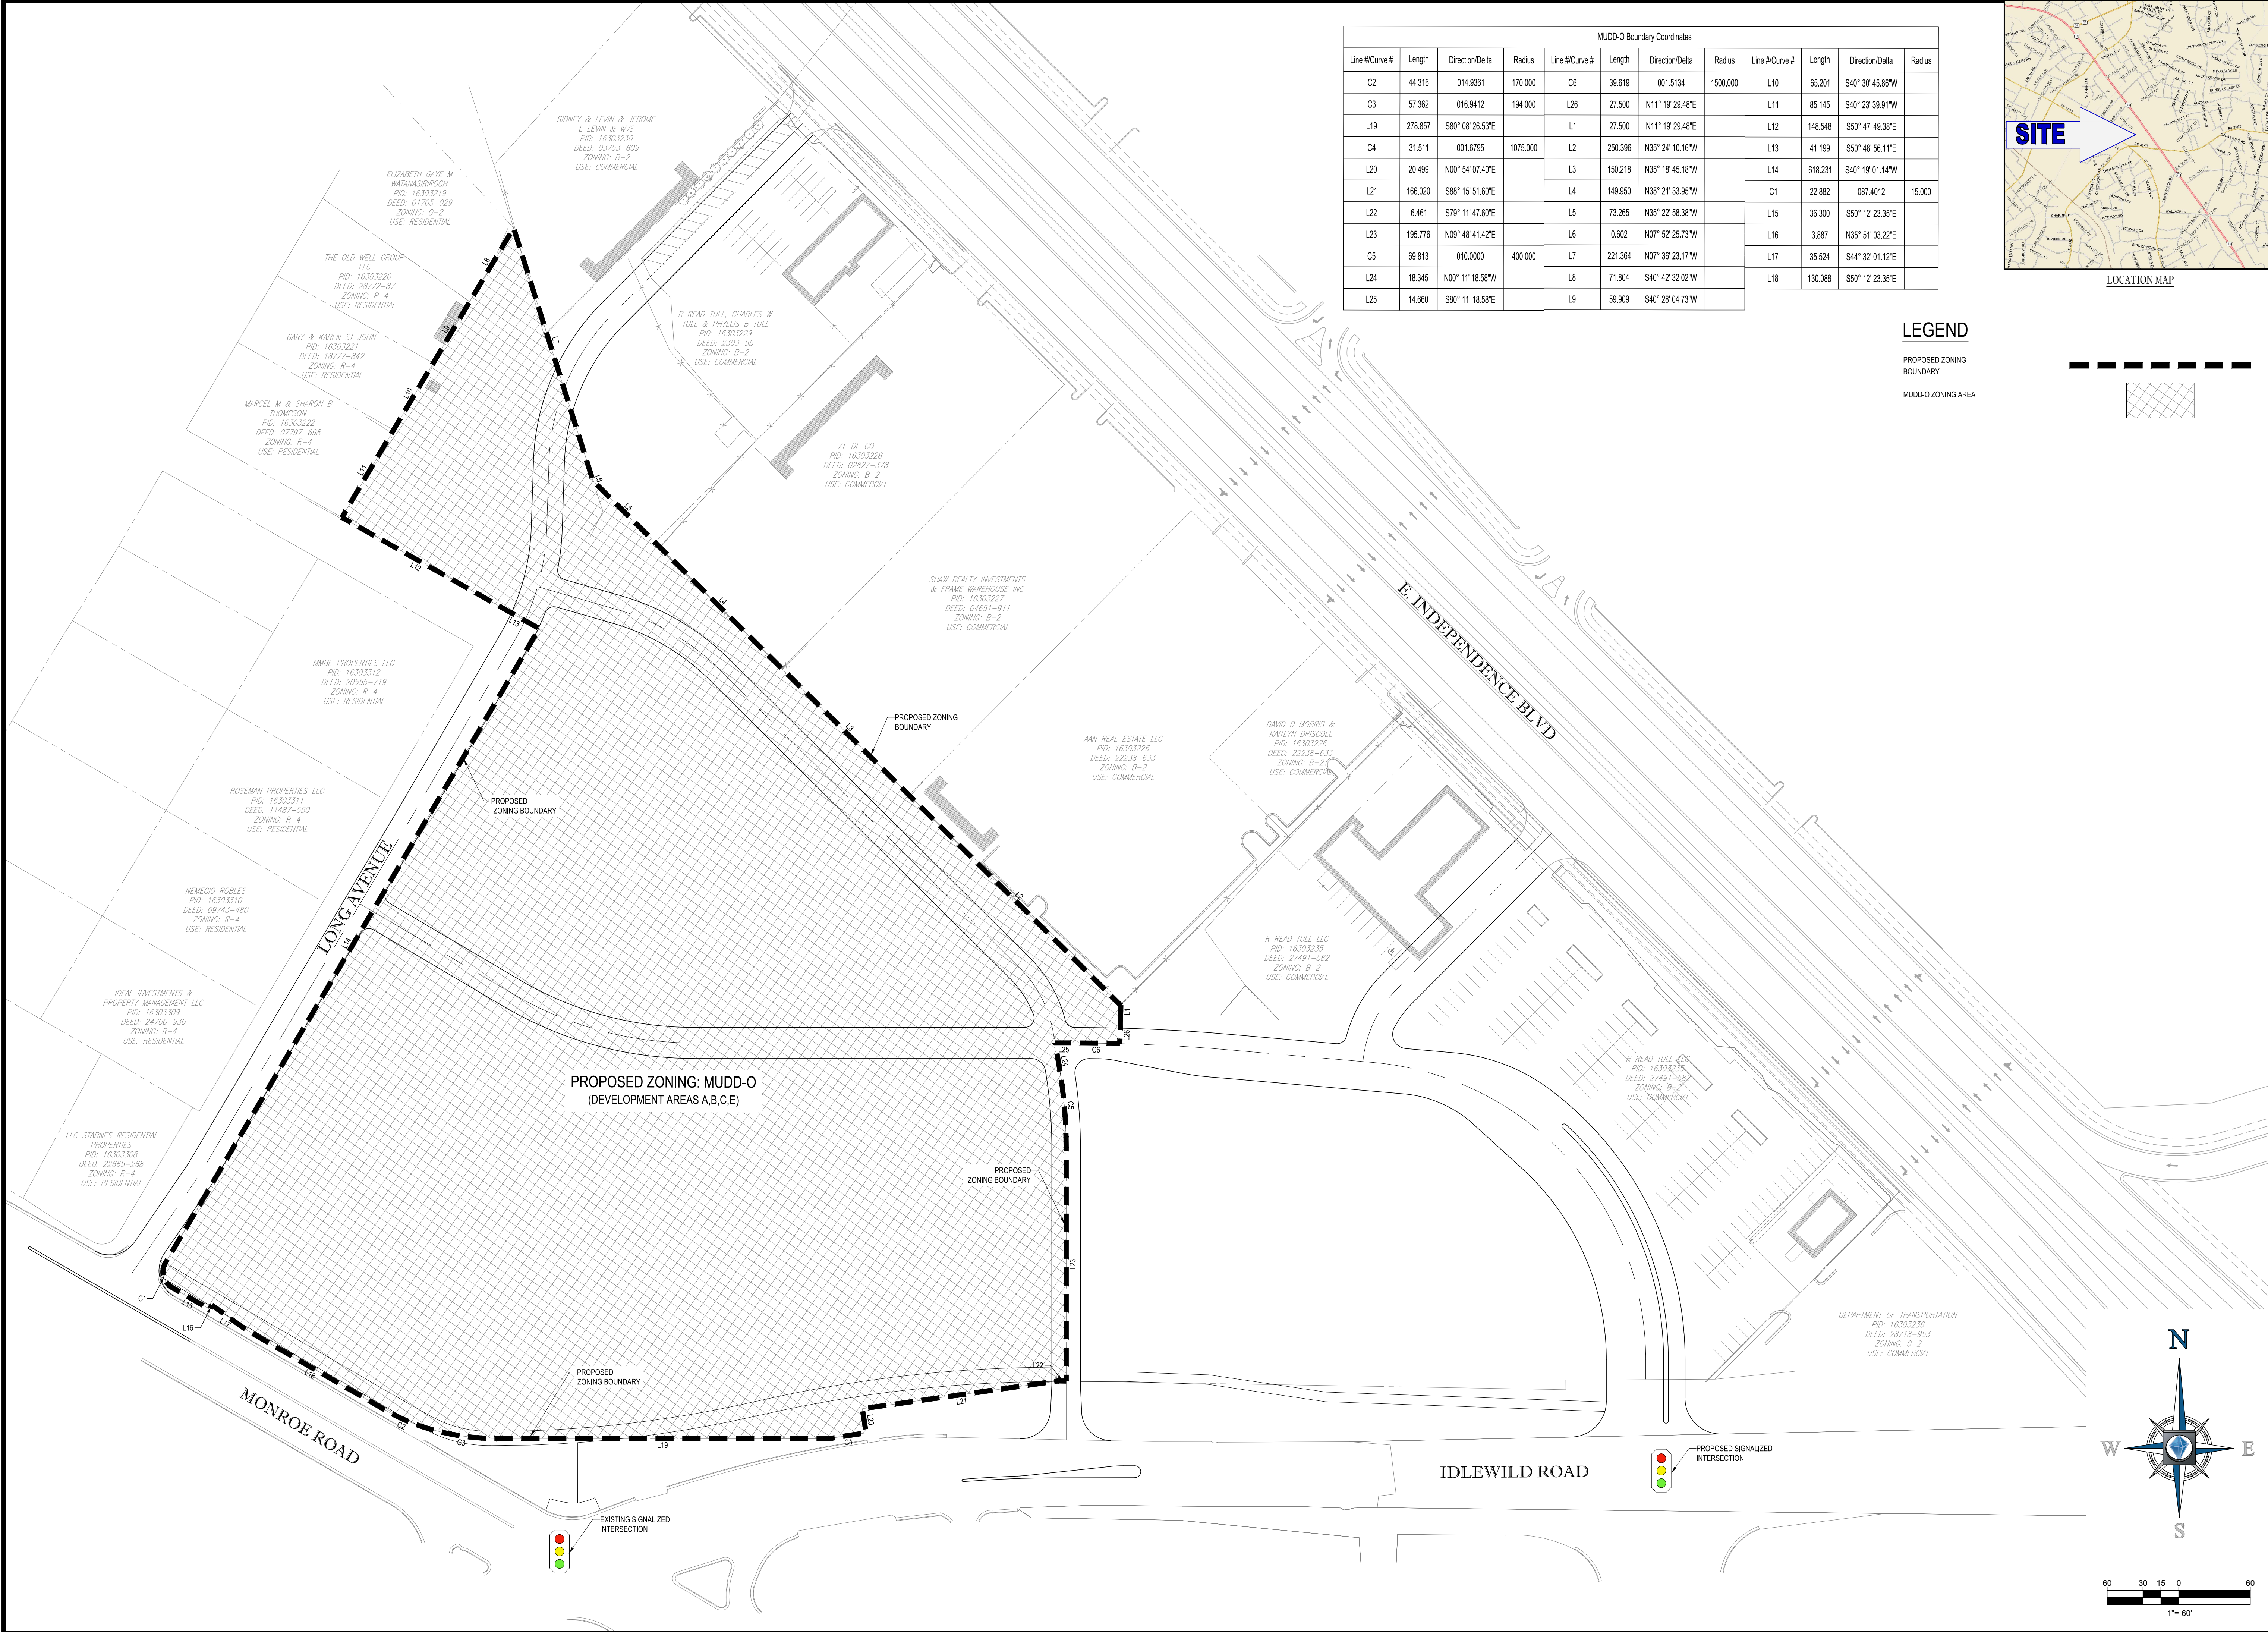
MUDD-O Boundary Coordinates

| Line #/Curve # | Length | Direction/Delta | Radius | Line #/Curve # | Length | Direction/Delta | Radius | Line #/Curve # | Length | Direction/Delta | Radius |
|---|---|---|---|---|---|---|---|---|---|---|---|
| C2 | 44.316 | 014.9361 | 170.000 | C6 | 39.619 | 001.5134 | 1500.000 | L10 | 65.201 | S40° 30' 45.86"W | |
| C3 | 57.362 | 016.9412 | 194.000 | L26 | 27.500 | N11° 19' 29.48"E | | L11 | 85.145 | S40° 23' 39.91"W | |
| L19 | 278.857 | S80° 08' 26.53"E | | L1 | 27.500 | N11° 19' 29.48"E | | L12 | 148.548 | S50° 47' 49.38"E | |
| C4 | 31.511 | 001.6795 | 1075.000 | L2 | 250.396 | N35° 24' 10.16"W | | L13 | 41.199 | S50° 48' 56.11"E | |
| L20 | 20.499 | N00° 54' 07.40"E | | L3 | 150.218 | N35° 18' 45.18"W | | L14 | 618.231 | S40° 19' 01.14"W | |
| L21 | 166.020 | S88° 15' 51.60"E | | L4 | 149.950 | N35° 21' 33.95"W | | C1 | 22.882 | 087.4012 | 15.000 |
| L22 | 6.461 | S79° 11' 47.60"E | | L5 | 73.265 | N35° 22' 58.38"W | | L15 | 36.300 | S50° 12' 23.35"E | |
| L23 | 195.776 | N09° 48' 41.42"E | | L6 | 0.602 | N07° 52' 25.73"W | | L16 | 3.887 | N35° 51' 03.22"E | |
| C5 | 69.813 | 010.0000 | 400.000 | L7 | 221.364 | N07° 36' 23.17"W | | L17 | 35.524 | S44° 32' 01.12"E | |
| L24 | 18.345 | N00° 11' 18.58"W | | L8 | 71.804 | S40° 42' 32.02"W | | L18 | 130.088 | S50° 12' 23.35"E | |
| L25 | 14.660 | S80° 11' 18.58"E | | L9 | 59.909 | S40° 28' 04.73"W | | | | | |

SITE
LOCATION MAP

LEGEND
PROPOSED ZONING BOUNDARY
MUDD-O ZONING AREA

SIDNEY & LEVIN & JEROME L LEVIN & WVS PID: 16303230 DEED: 03753-609 ZONING: B-2 USE: COMMERCIAL

ELIZABETH GAYE M WATANASIRIROCH PID: 16303219 DEED: 01705-029 ZONING: 0-2 USE: RESIDENTIAL

THE OLD WELL GROUP LLC PID: 16303220 DEED: 28772-87 ZONING: R-4 USE: RESIDENTIAL

GARY & KAREN ST JOHN PID: 16303221 DEED: 18777-842 ZONING: R-4 USE: RESIDENTIAL

MARCEL M & SHARON B THOMPSON PID: 16303222 DEED: 07797-698 ZONING: R-4 USE: RESIDENTIAL

R READ TULL, CHARLES W TULL & PHYLLIS B TULL PID: 16303229 DEED: 2303-55 ZONING: B-2 USE: COMMERCIAL

AL DE CO PID: 16303228 DEED: 02827-378 ZONING: B-2 USE: COMMERCIAL

SHAW REALTY INVESTMENTS & FRAME WAREHOUSE INC PID: 16303227 DEED: 04651-911 ZONING: B-2 USE: COMMERCIAL

E. INDEPENDENCE BLVD

MMBE PROPERTIES LLC PID: 16303312 DEED: 20555-719 ZONING: R-4 USE: RESIDENTIAL

PROPOSED ZONING BOUNDARY

AAN REAL ESTATE LLC PID: 16303226 DEED: 22238-633 ZONING: B-2 USE: COMMERCIAL

DAVID D MORRIS & KAITLYN DRISCOLL PID: 16303226 DEED: 22238-633 ZONING: B-2 USE: COMMERCIAL

ROSEMAN PROPERTIES LLC PID: 16303311 DEED: 11487-550 ZONING: R-4 USE: RESIDENTIAL

PROPOSED ZONING BOUNDARY

LONG AVENUE

NEMECIO ROBLES PID: 16303310 DEED: 09743-480 ZONING: R-4 USE: RESIDENTIAL

R READ TULL LLC PID: 16303235 DEED: 27491-582 ZONING: B-2 USE: COMMERCIAL

IDEAL INVESTMENTS & PROPERTY MANAGEMENT LLC PID: 16303309 DEED: 24700-930 ZONING: R-4 USE: RESIDENTIAL

PROPOSED ZONING: MUDD-O
(DEVELOPMENT AREAS A,B,C,E)

R READ TULL LLC PID: 16303235 DEED: 27491-582 ZONING: B-2 USE: COMMERCIAL

LLC STARNES RESIDENTIAL PROPERTIES PID: 16303308 DEED: 22665-268 ZONING: R-4 USE: RESIDENTIAL

PROPOSED ZONING BOUNDARY

DEPARTMENT OF TRANSPORTATION PID: 16303236 DEED: 28718-953 ZONING: 0-2 USE: COMMERCIAL

PROPOSED ZONING BOUNDARY

MONROE ROAD

IDLEWILD ROAD

PROPOSED SIGNALIZED INTERSECTION

EXISTING SIGNALIZED INTERSECTION

L1 L2 L3 L4 L5 L6 L7 L8 L9 L10 L11 L12 L13 L14 L15 L16 L17 L18 L19 L20 L21 L22 L23 L24 L25 L26 C1 C2 C3 C4 C5 C6

N W E S

60 30 15 0 60
1"= 60'